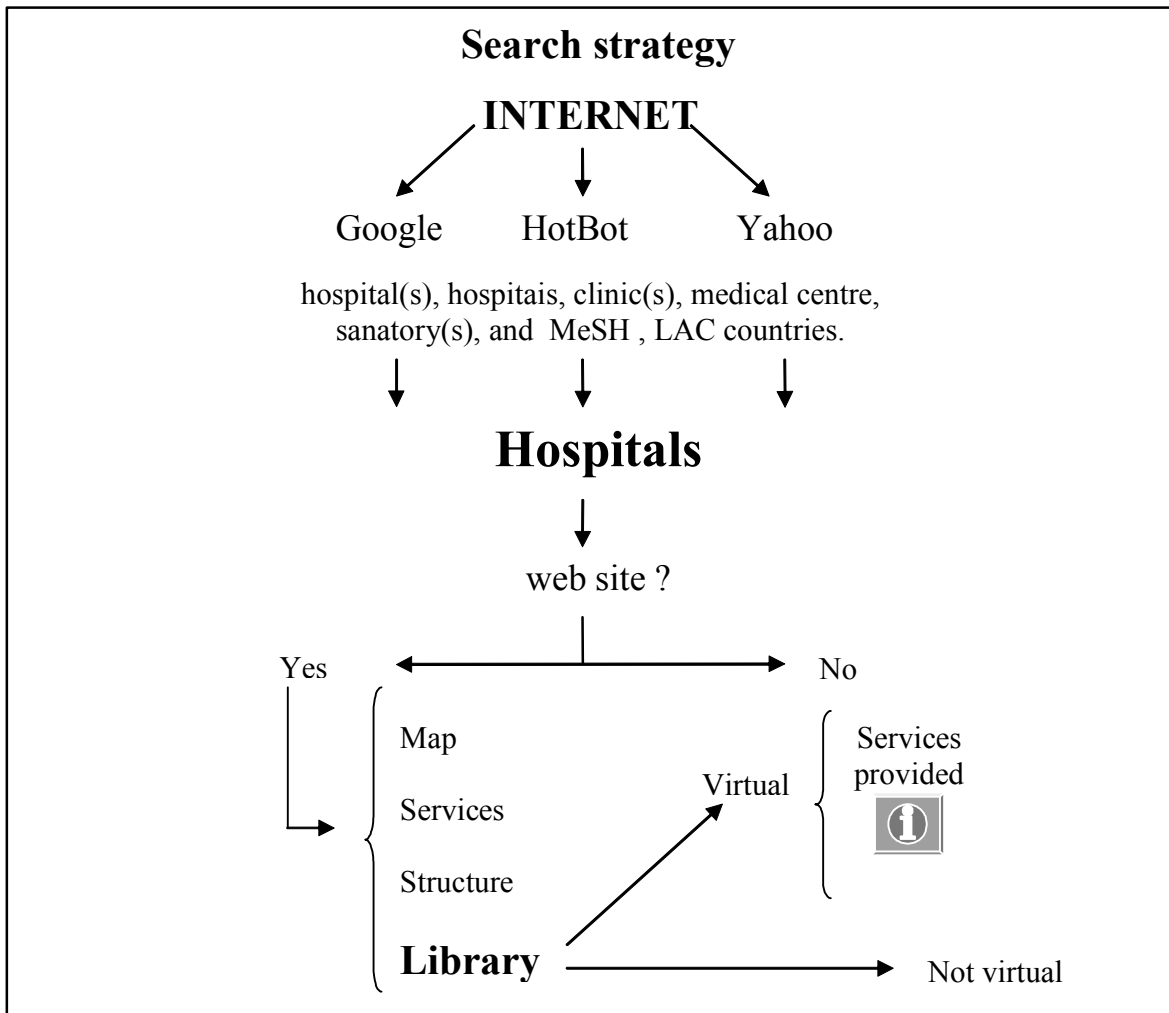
Search strategy

INTERNET

Google HotBot Yahoo

hospital(s), hospitais, clinic(s), medical centre, sanatory(s), and MeSH , LAC countries.

Hospitals

web site ?

Yes

No

Map

Services

Structure

Library

Virtual

Services provided

Not virtual